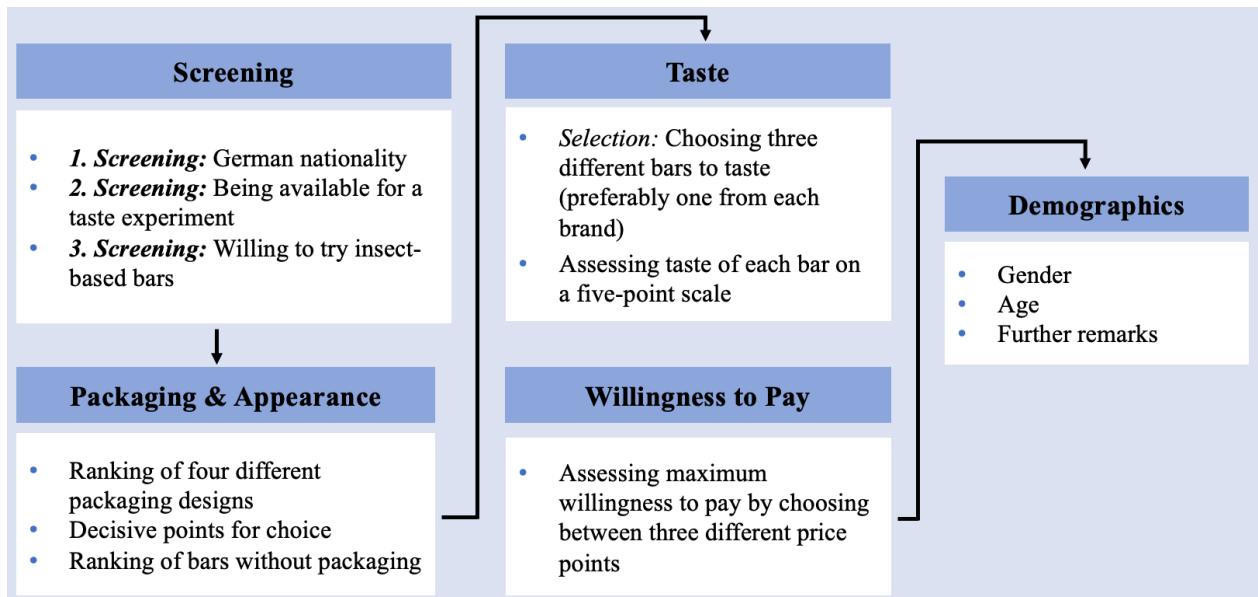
Screening

- *1. Screening:* German nationality
- *2. Screening:* Being available for a taste experiment
- *3. Screening:* Willing to try insect-based bars

Packaging & Appearance

- Ranking of four different packaging designs
- Decisive points for choice
- Ranking of bars without packaging

Taste

- *Selection:* Choosing three different bars to taste (preferably one from each brand)
- Assessing taste of each bar on a five-point scale

Willingness to Pay

- Assessing maximum willingness to pay by choosing between three different price points

Demographics

- Gender
- Age
- Further remarks